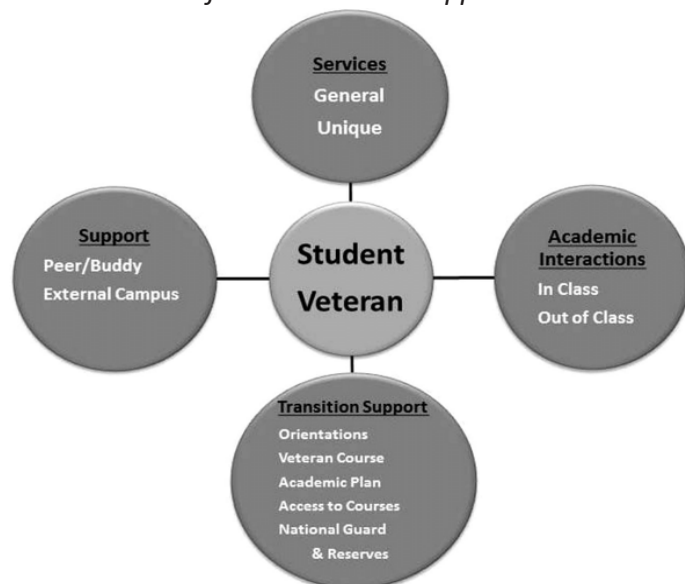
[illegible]

Services
General
Unique

Support
Peer/Buddy
External Campus

Student
Veteran

Academic
Interactions
In Class
Out of Class

Transition Support
Orientations
Veteran Course
Academic Plan
Access to Courses
National Guard
& Reserves